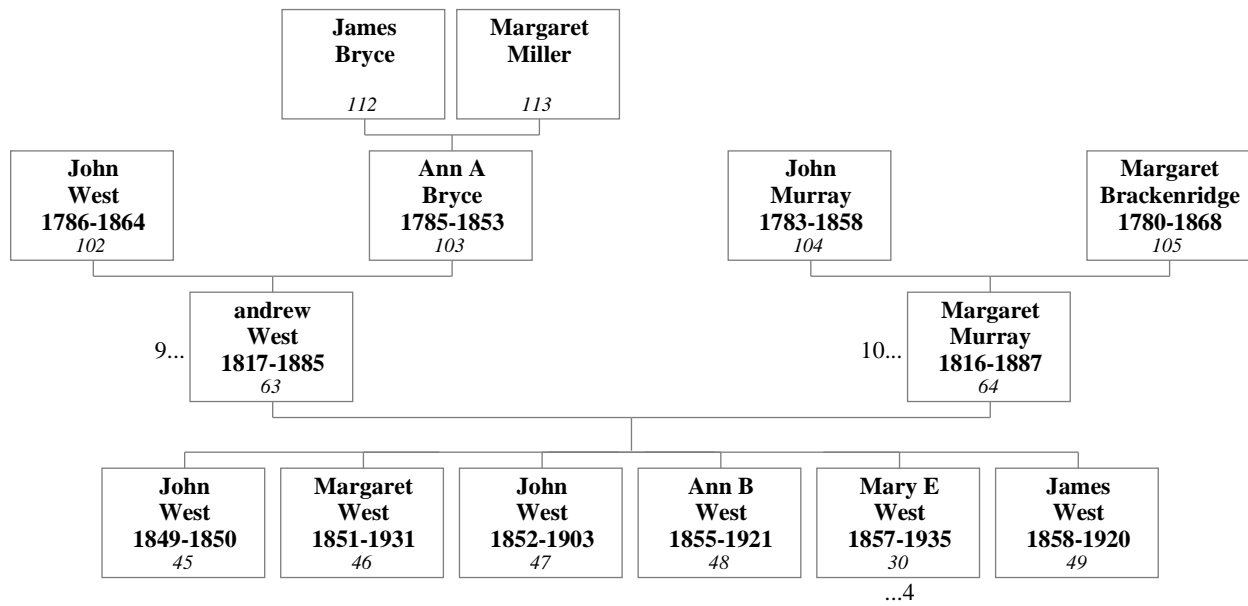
James Bryce
112

Margaret Miller
113

John West
1786-1864
102

Ann A Bryce
1785-1853
103

John Murray
1783-1858
104

Margaret Brackenridge
1780-1868
105

9...
andrew West
1817-1885
63

10...
Margaret Murray
1816-1887
64

John West
1849-1850
45

Margaret West
1851-1931
46

John West
1852-1903
47

Ann B West
1855-1921
48

Mary E West
1857-1935
30
...4

James West
1858-1920
49